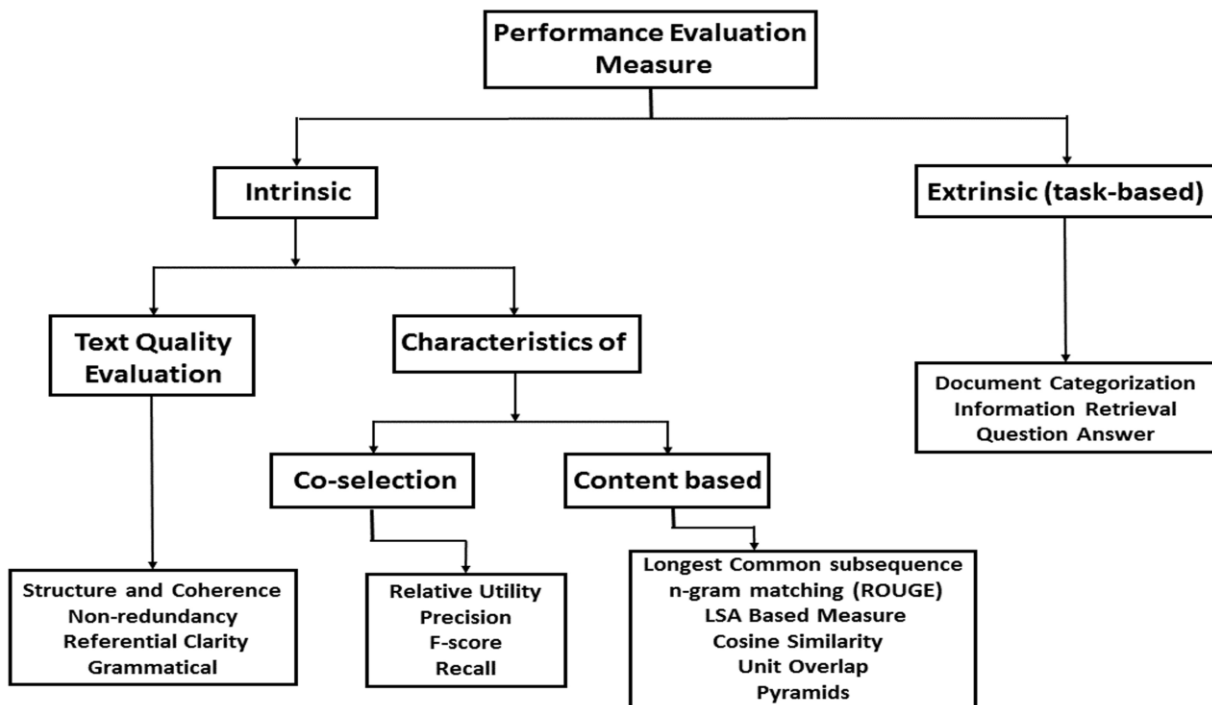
Performance Evaluation Measure

Intrinsic

Extrinsic (task-based)

Text Quality Evaluation

Characteristics of

Document Categorization
Information Retrieval
Question Answer

Co-selection

Content based

Structure and Coherence
Non-redundancy
Referential Clarity
Grammatical

Relative Utility
Precision
F-score
Recall

Longest Common subsequence
n-gram matching (ROUGE)
LSA Based Measure
Cosine Similarity
Unit Overlap
Pyramids